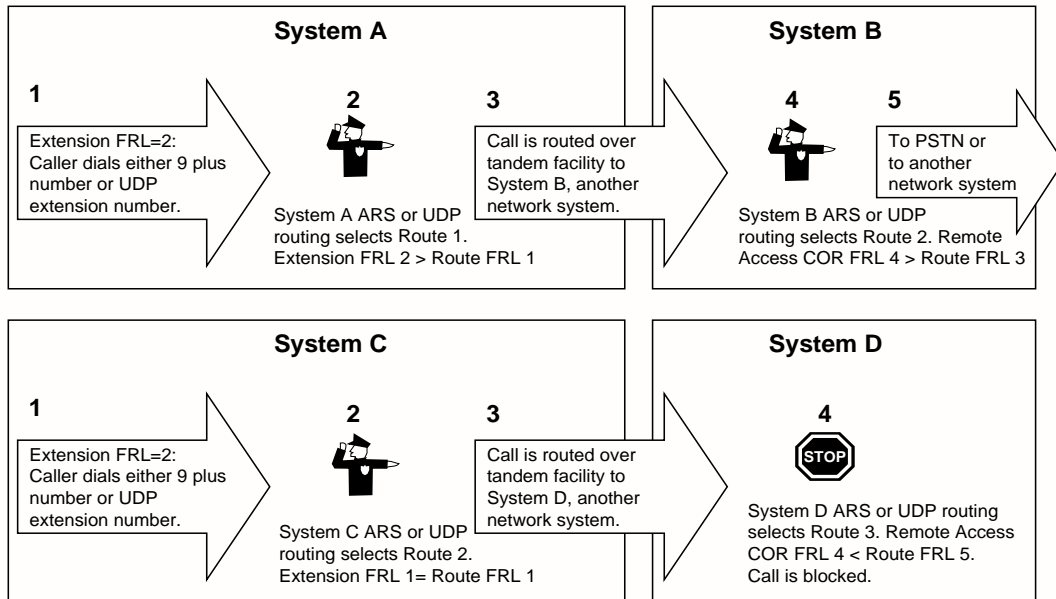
System A

1

Extension FRL=2: Caller dials either 9 plus number or UDP extension number.

2

System A ARS or UDP routing selects Route 1. Extension FRL 2 > Route FRL 1

3

Call is routed over tandem facility to System B, another network system.

System B

4

System B ARS or UDP routing selects Route 2. Remote Access COR FRL 4 > Route FRL 3

5

To PSTN or to another network system

System C

1

Extension FRL=2: Caller dials either 9 plus number or UDP extension number.

2

System C ARS or UDP routing selects Route 2. Extension FRL 1= Route FRL 1

3

Call is routed over tandem facility to System D, another network system.

System D

4

STOP

System D ARS or UDP routing selects Route 3. Remote Access COR FRL 4 < Route FRL 5. Call is blocked.